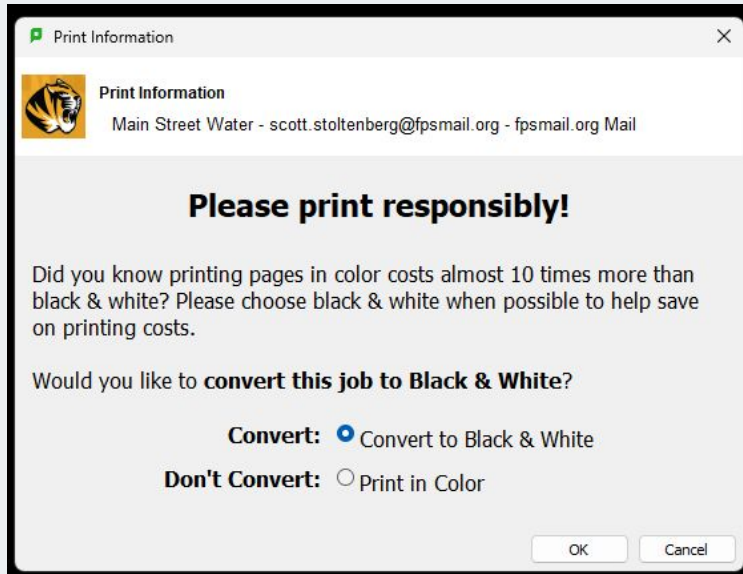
Print Information

Print Information
Main Street Water - scott.stoltenberg@fpsmail.org - fpsmail.org Mail

Please print responsibly!

Did you know printing pages in color costs almost 10 times more than black & white? Please choose black & white when possible to help save on printing costs.

Would you like to convert this job to Black & White?

Convert: Convert to Black & White
Don't Convert: Print in Color

OK
Cancel